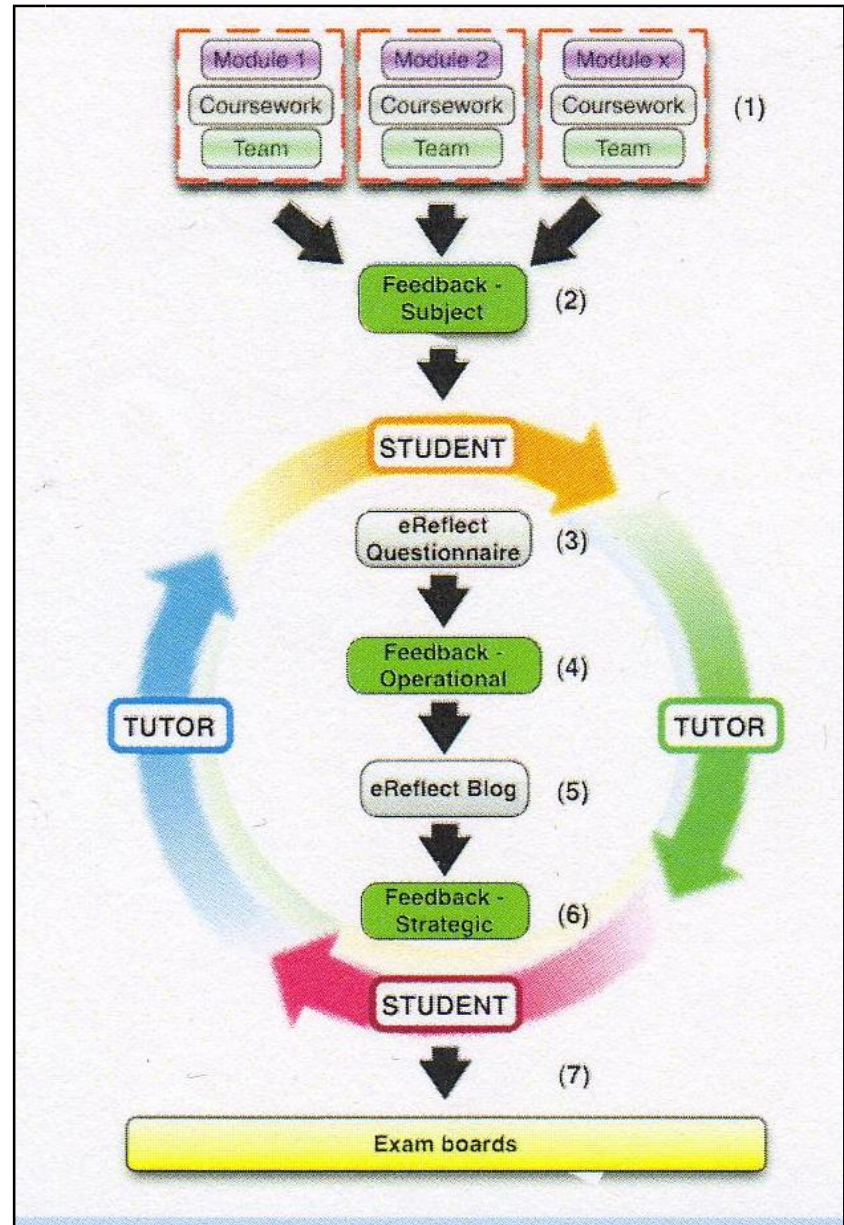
Module 1
Coursework
Team

Module 2
Coursework
Team

Module x
Coursework
Team

(1)

Feedback - Subject
(2)

STUDENT

eReflect Questionnaire
(3)

Feedback - Operational
(4)

TUTOR

TUTOR

eReflect Blog
(5)

Feedback - Strategic
(6)

STUDENT

(7)

Exam boards